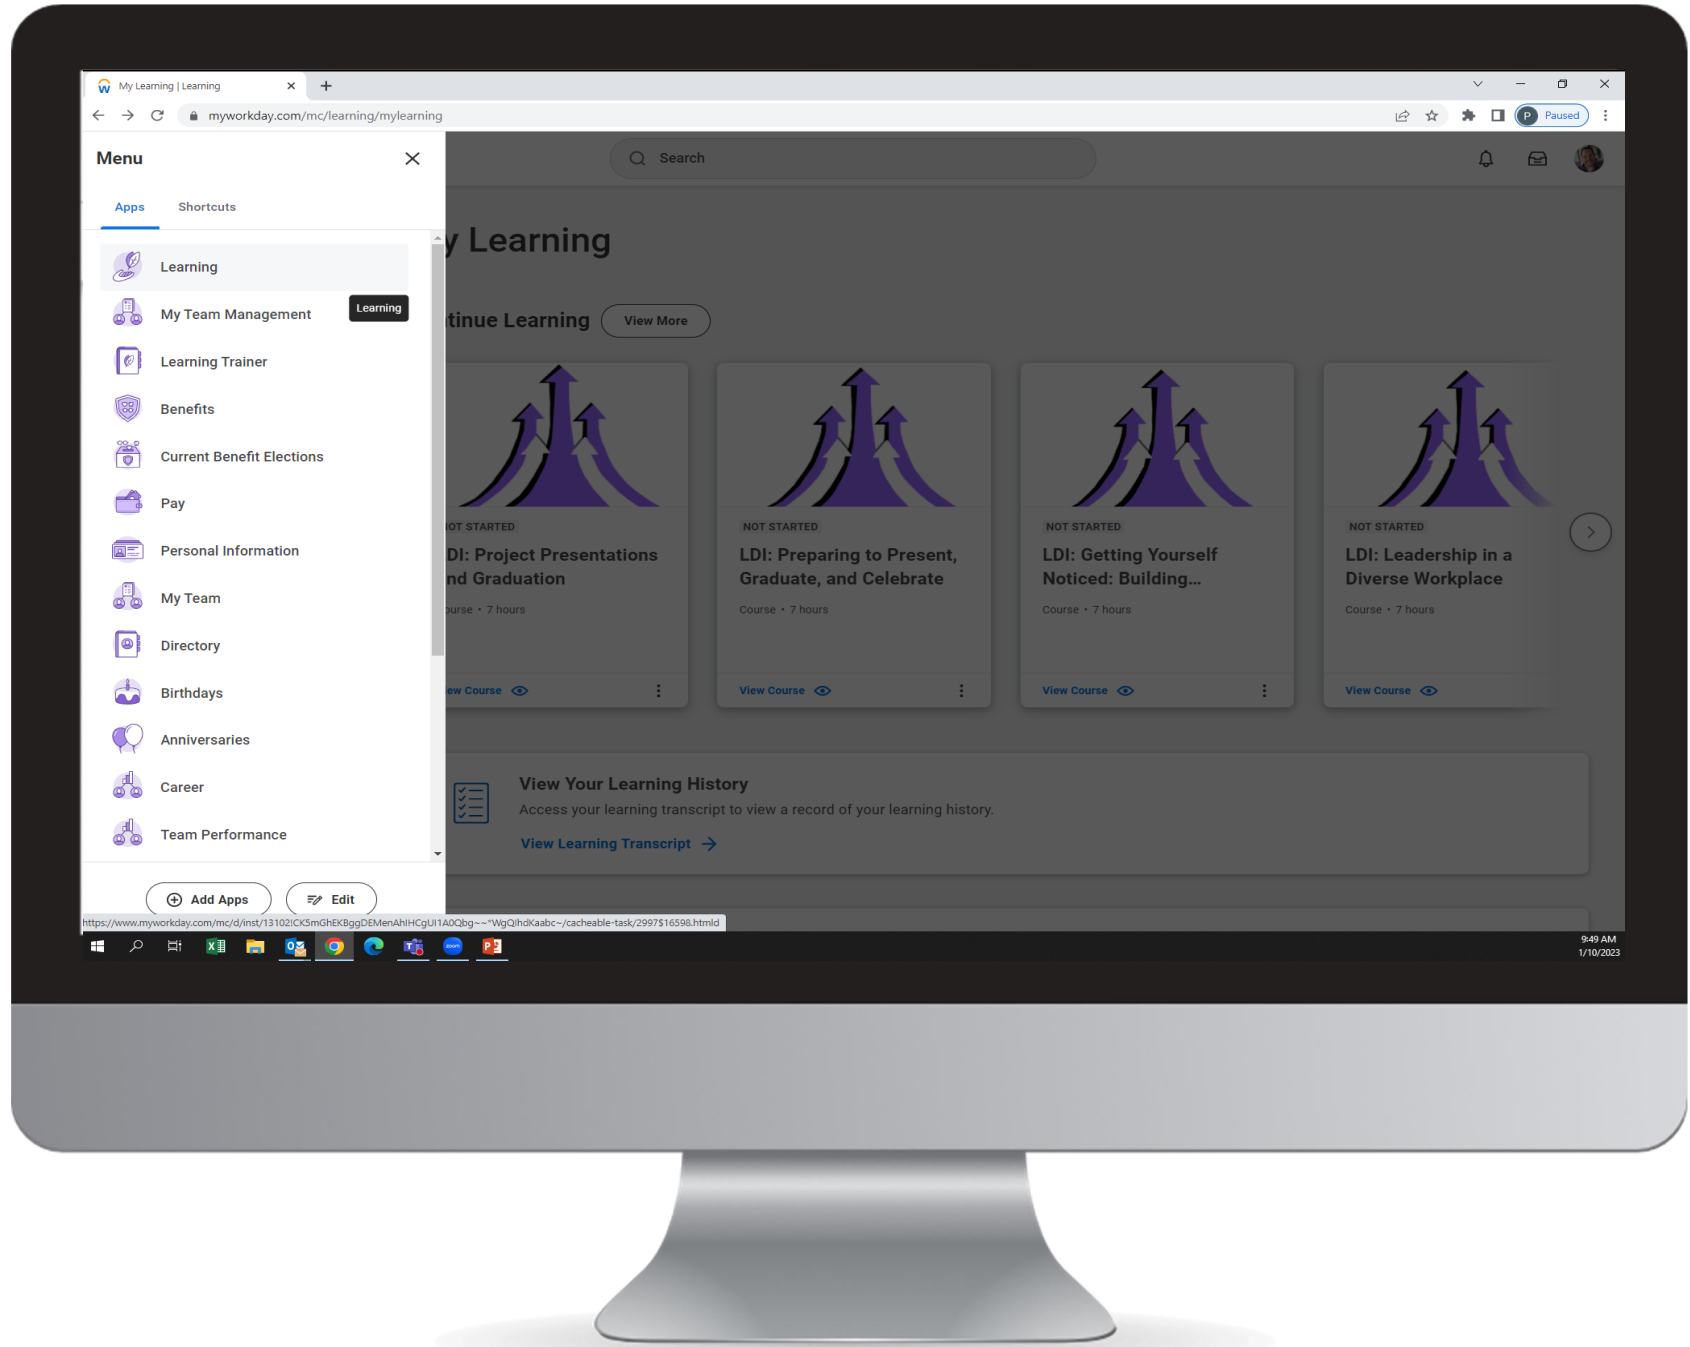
My Learning | Learning

myworkday.com/mc/learning/mylearning

Paused

Menu

Apps Shortcuts

Learning

My Team Management

Learning

Learning Trainer

Benefits

Current Benefit Elections

Pay

Personal Information

My Team

Directory

Birthdays

Anniversaries

Career

Team Performance

Add Apps Edit

Search

y Learning

tinue Learning View More

OT STARTED
DI: Project Presentations nd Graduation
ourse • 7 hours
ew Course

NOT STARTED
LDI: Preparing to Present, Graduate, and Celebrate
Course • 7 hours
View Course

NOT STARTED
LDI: Getting Yourself Noticed: Building...
Course • 7 hours
View Course

NOT STARTED
LDI: Leadership in a Diverse Workplace
Course • 7 hours
View Course

View Your Learning History
Access your learning transcript to view a record of your learning history.
View Learning Transcript

https://www.myworkday.com/mc/d/inst/13102!CK5mGhEKBgGDEMenAhIHCgUI1A0Qbg~~*WgQIhdKaabc~/cacheable-task/2997$16598.htmld

9:49 AM
1/10/2023